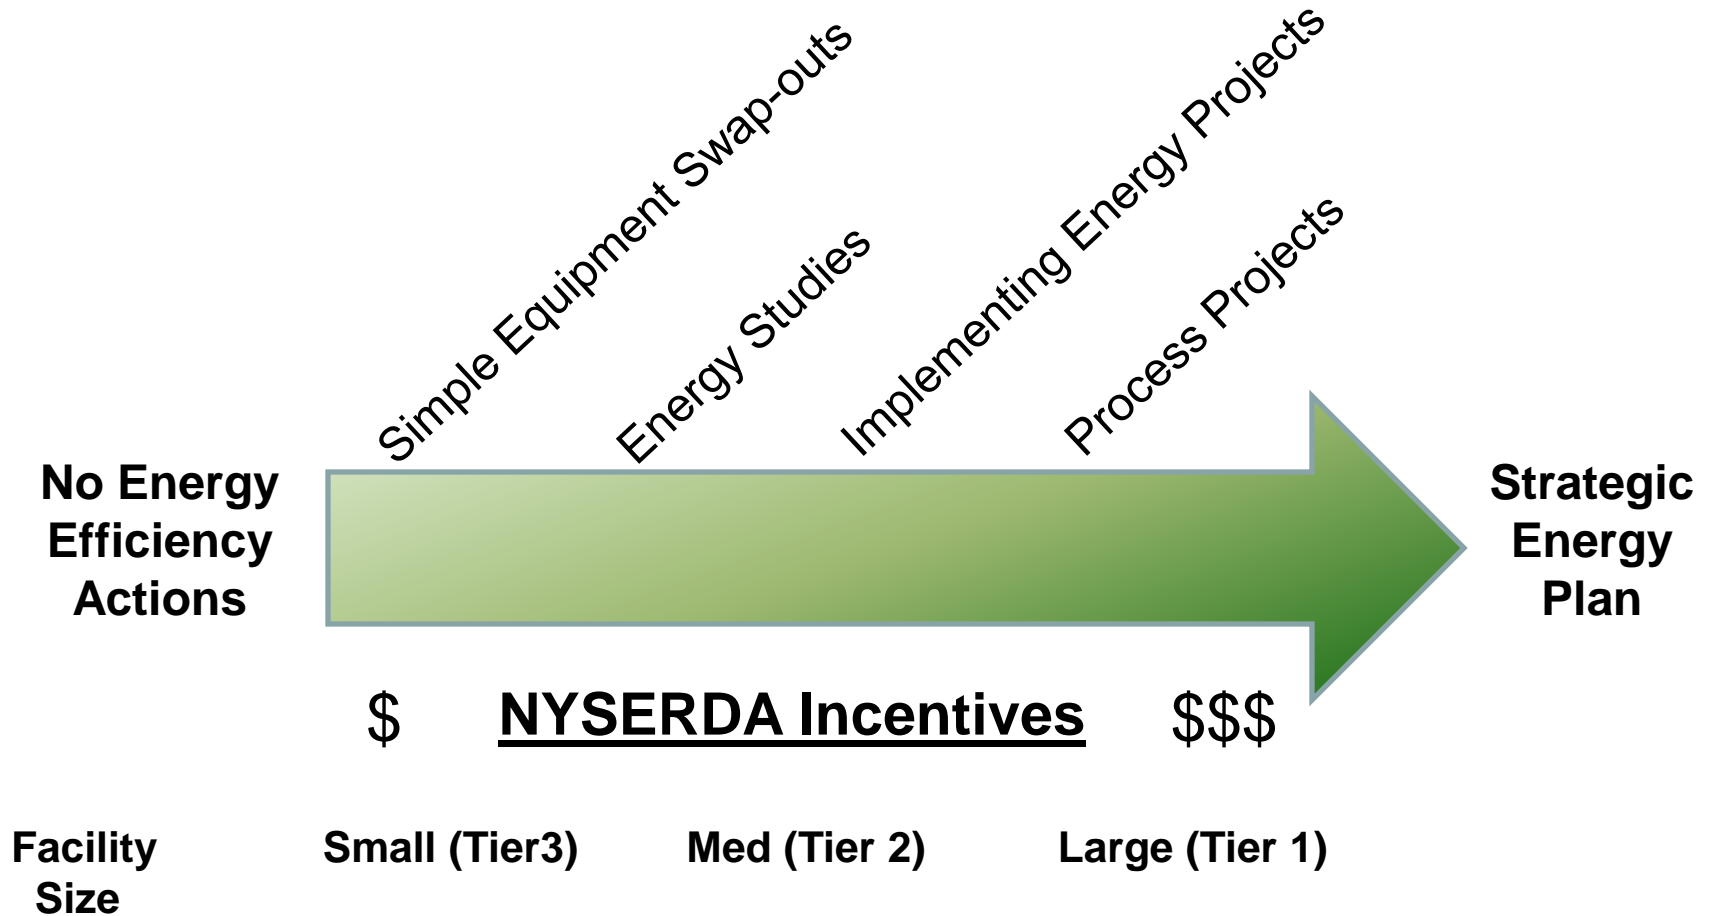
Simple Equipment Swap-outs

Energy Studies

Implementing Energy Projects

Process Projects

No Energy Efficiency Actions

Strategic Energy Plan

\$ NYSERDA Incentives \$\$\$

Facility Size

Small (Tier3)

Med (Tier 2)

Large (Tier 1)